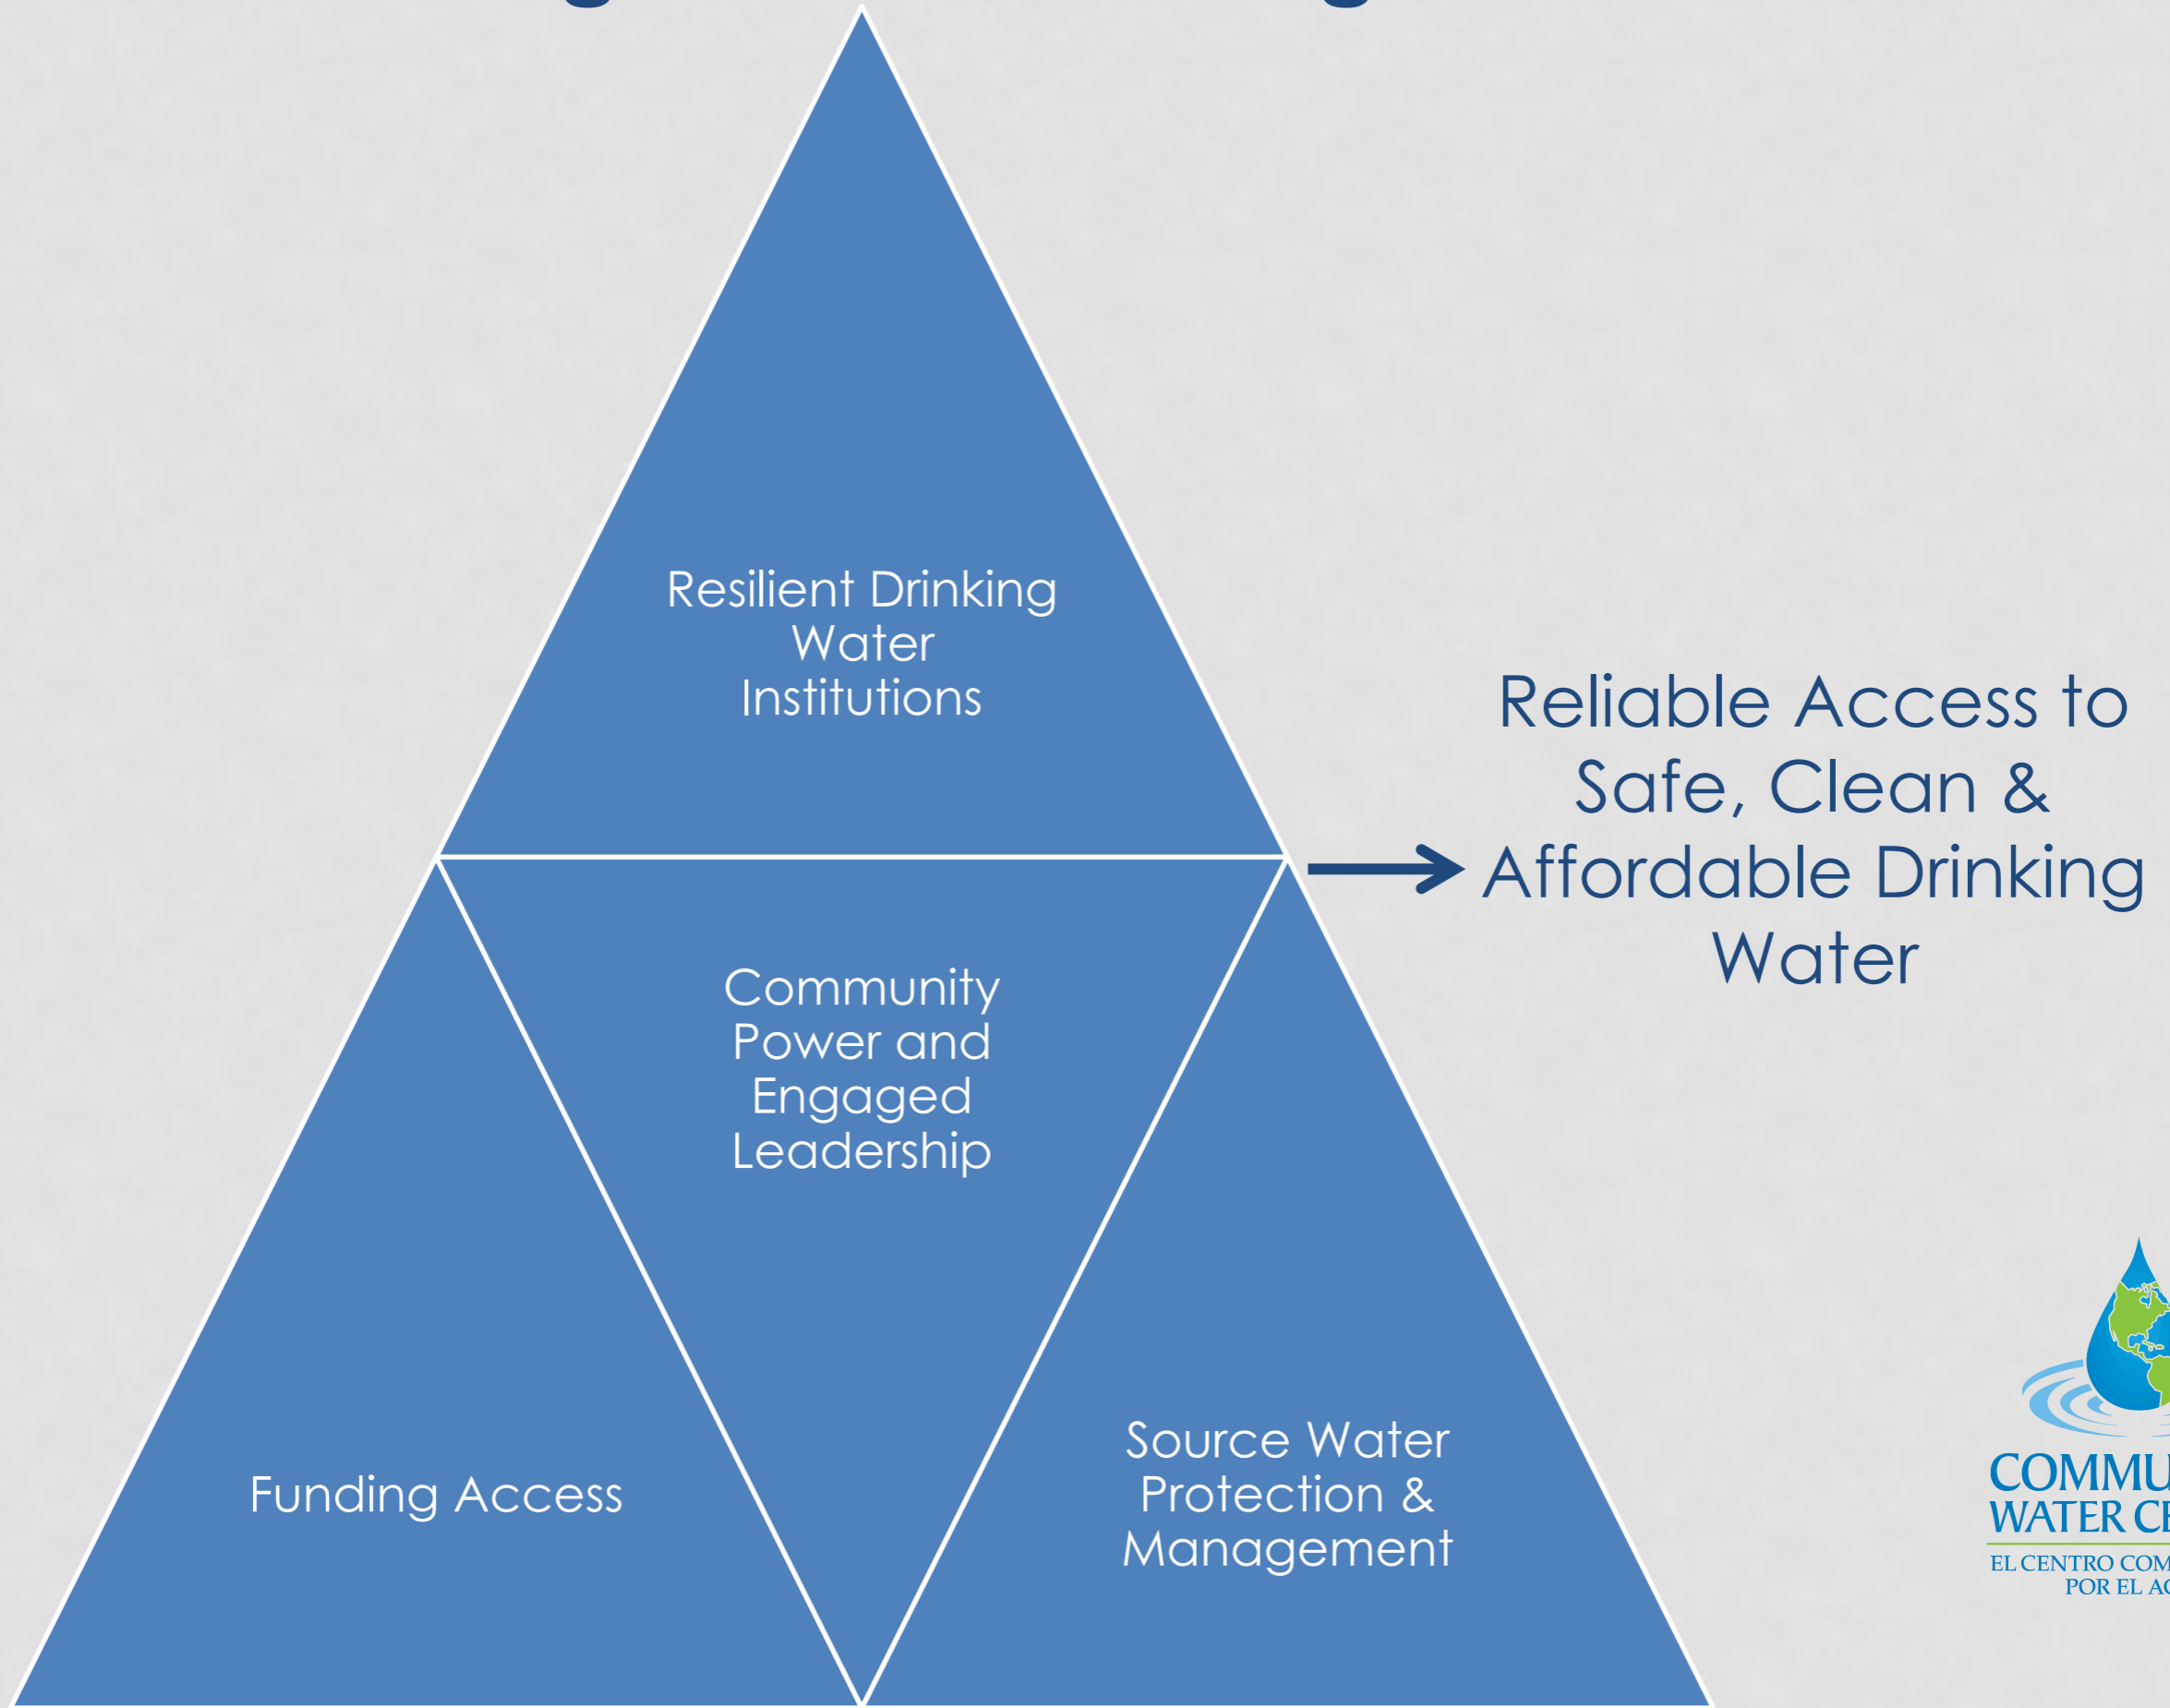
Resilient Drinking Water Institutions

Community Power and Engaged Leadership

Funding Access

Source Water Protection & Management

Reliable Access to Safe, Clean & Affordable Drinking Water

COMMU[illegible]
WATER CE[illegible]
EL CENTRO COM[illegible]
POR EL A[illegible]